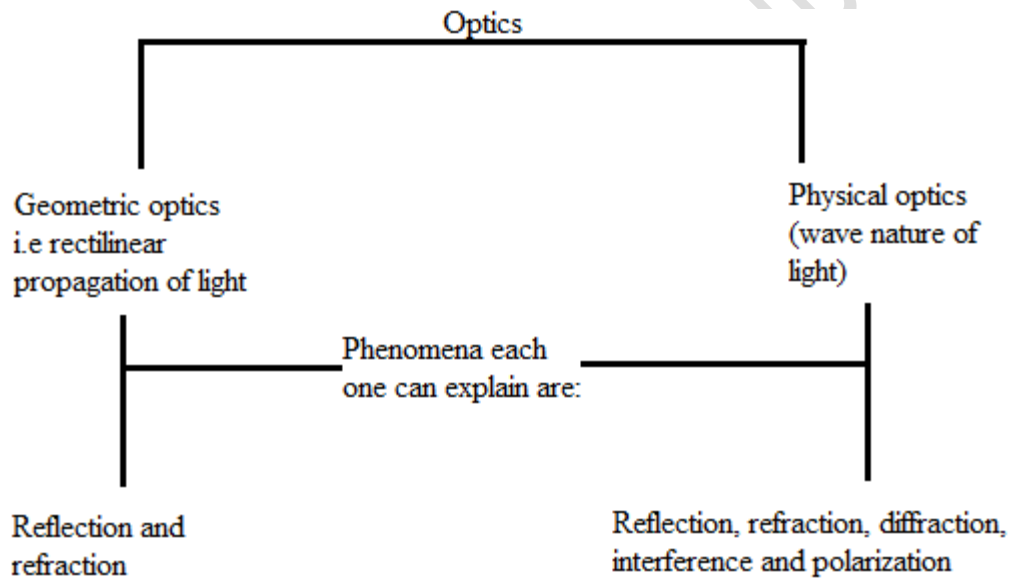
Optics

Geometric optics i.e rectilinear propagation of light

Physical optics (wave nature of light)

Phenomena each one can explain are:

Reflection and refraction

Reflection, refraction, diffraction, interference and polarization